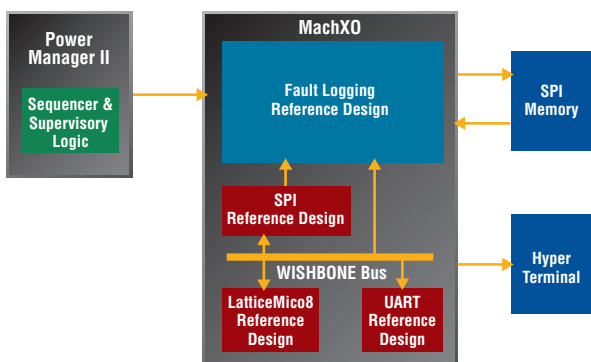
Power Manager II

Sequencer & Supervisory Logic

MachXO

Fault Logging Reference Design

SPI Reference Design

WISHBONE Bus

LatticeMico8 Reference Design

UART Reference Design

SPI Memory

Hyper Terminal